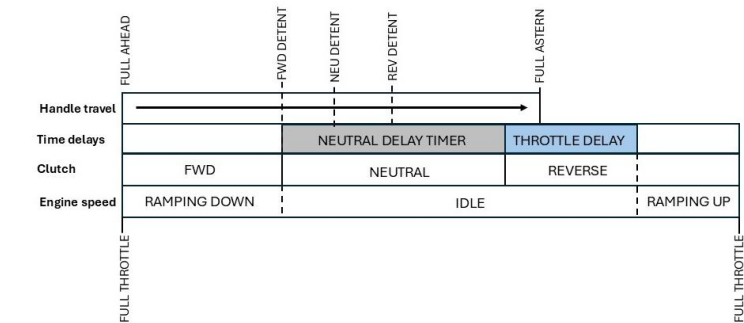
FULL AHEAD

FWD DETENT

NEU DETENT

REV DETENT

FULL ASTERN

Handle travel

Time delays

NEUTRAL DELAY TIMER

THROTTLE DELAY

Clutch

FWD

NEUTRAL

REVERSE

Engine speed

RAMPING DOWN

IDLE

RAMPING UP

FULL THROTTLE

FULL THROTTLE